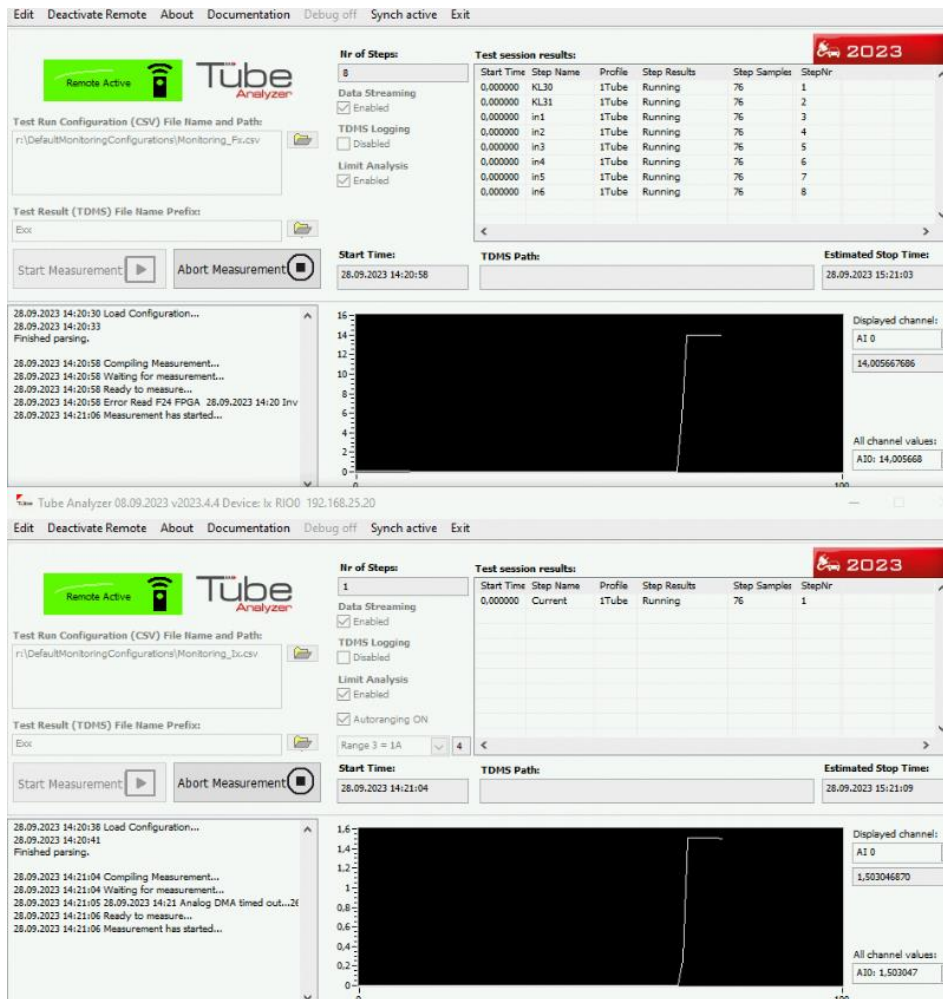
Edit Deactivate Remote About Documentation Debug off Synch active Exit

Remote Active

Tube Analyzer

Test Run Configuration (CSV) File Name and Path:
r:\DefaultMonitoringConfigurations\Monitoring_Fx.csv

Test Result (TDMS) File Name Prefix:
Exx

Start Measurement

Abort Measurement

Nr of Steps:
8

Data Streaming
Enabled

TDMS Logging
Disabled

Limit Analysis
Enabled

Test session results:

2023

| Start Time | Step Name | Profile | Step Results | Step Samples | StepNr |
|---|---|---|---|---|---|
| 0,000000 | KL30 | 1Tube | Running | 76 | 1 |
| 0,000000 | KL31 | 1Tube | Running | 76 | 2 |
| 0,000000 | in1 | 1Tube | Running | 76 | 3 |
| 0,000000 | in2 | 1Tube | Running | 76 | 4 |
| 0,000000 | in3 | 1Tube | Running | 76 | 5 |
| 0,000000 | in4 | 1Tube | Running | 76 | 6 |
| 0,000000 | in5 | 1Tube | Running | 76 | 7 |
| 0,000000 | in6 | 1Tube | Running | 76 | 8 |

Start Time:
28.09.2023 14:20:58

TDMS Path:

Estimated Stop Time:
28.09.2023 15:21:03

28.09.2023 14:20:30 Load Configuration...
28.09.2023 14:20:33
Finished parsing.

28.09.2023 14:20:58 Compiling Measurement...
28.09.2023 14:20:58 Waiting for measurement...
28.09.2023 14:20:58 Ready to measure...
28.09.2023 14:20:58 Error Read F24 FPGA 28.09.2023 14:20 Inv
28.09.2023 14:21:06 Measurement has started...

16
14
12
10
8
6
4
2
0
0
100

Displayed channel:
AI 0
14,005667686

All channel values:
AI0: 14,005668

Tube Analyzer 08.09.2023 v2023.4.4 Device: Ix RIO0 192.168.25.20

Edit Deactivate Remote About Documentation Debug off Synch active Exit

Remote Active

Tube Analyzer

Test Run Configuration (CSV) File Name and Path:
r:\DefaultMonitoringConfigurations\Monitoring_Ix.csv

Test Result (TDMS) File Name Prefix:
Exx

Start Measurement

Abort Measurement

Nr of Steps:
1

Data Streaming
Enabled

TDMS Logging
Disabled

Limit Analysis
Enabled

Autoranging ON

Range 3 = 1A
4

Test session results:

2023

| Start Time | Step Name | Profile | Step Results | Step Samples | StepNr |
|---|---|---|---|---|---|
| 0,000000 | Current | 1Tube | Running | 76 | 1 |

Start Time:
28.09.2023 14:21:04

TDMS Path:

Estimated Stop Time:
28.09.2023 15:21:09

28.09.2023 14:20:38 Load Configuration...
28.09.2023 14:20:41
Finished parsing.

28.09.2023 14:21:04 Compiling Measurement...
28.09.2023 14:21:04 Waiting for measurement...
28.09.2023 14:21:05 28.09.2023 14:21 Analog DMA timed out...26
28.09.2023 14:21:06 Ready to measure...
28.09.2023 14:21:06 Measurement has started...

1,6
1,4
1,2
1
0,8
0,6
0,4
0,2
0
0
100

Displayed channel:
AI 0
1,503046870

All channel values:
AI0: 1,503047